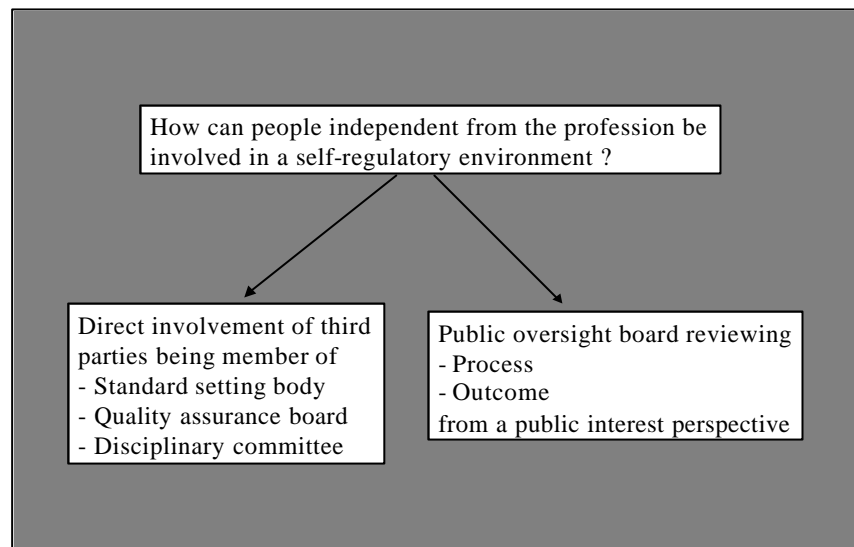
How can people independent from the profession be involved in a self-regulatory environment ?

Direct involvement of third parties being member of
- Standard setting body
- Quality assurance board
- Disciplinary committee

Public oversight board reviewing
- Process
- Outcome
from a public interest perspective